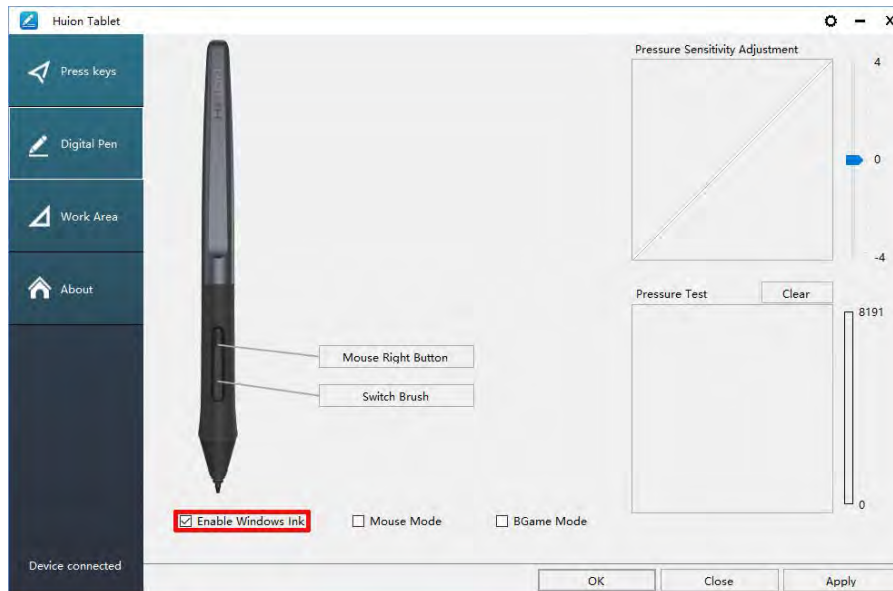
Huion Tablet

Press keys

Digital Pen

Work Area

About

Device connected

HUION

Mouse Right Button

Switch Brush

Pressure Sensitivity Adjustment

4

0

-4

Pressure Test

Clear

8191

0

☑ Enable Windows Ink

☐ Mouse Mode

☐ BGame Mode

OK

Close

Apply